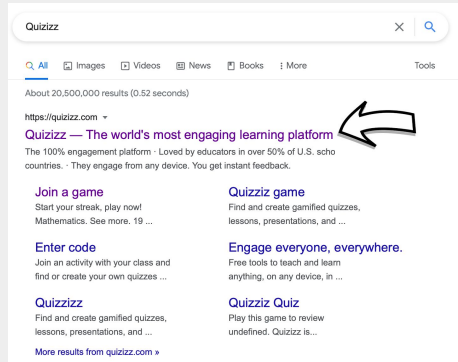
Quizizz

All Images Videos News Books More Tools

About 20,500,000 results (0.52 seconds)

https://quizizz.com

Quizizz — The world's most engaging learning platform

The 100% engagement platform · Loved by educators in over 50% of U.S. scho countries. · They engage from any device. You get instant feedback.

Join a game
Start your streak, play now! Mathematics. See more. 19 ...

Quizziz game
Find and create gamified quizzes, lessons, presentations, and ...

Enter code
Join an activity with your class and find or create your own quizzes ...

Engage everyone, everywhere.
Free tools to teach and learn anything, on any device, in ...

Quizizzz
Find and create gamified quizzes, lessons, presentations, and ...

Quizziz Quiz
Play this game to review undefined. Quizizz is...

More results from quizizz.com »